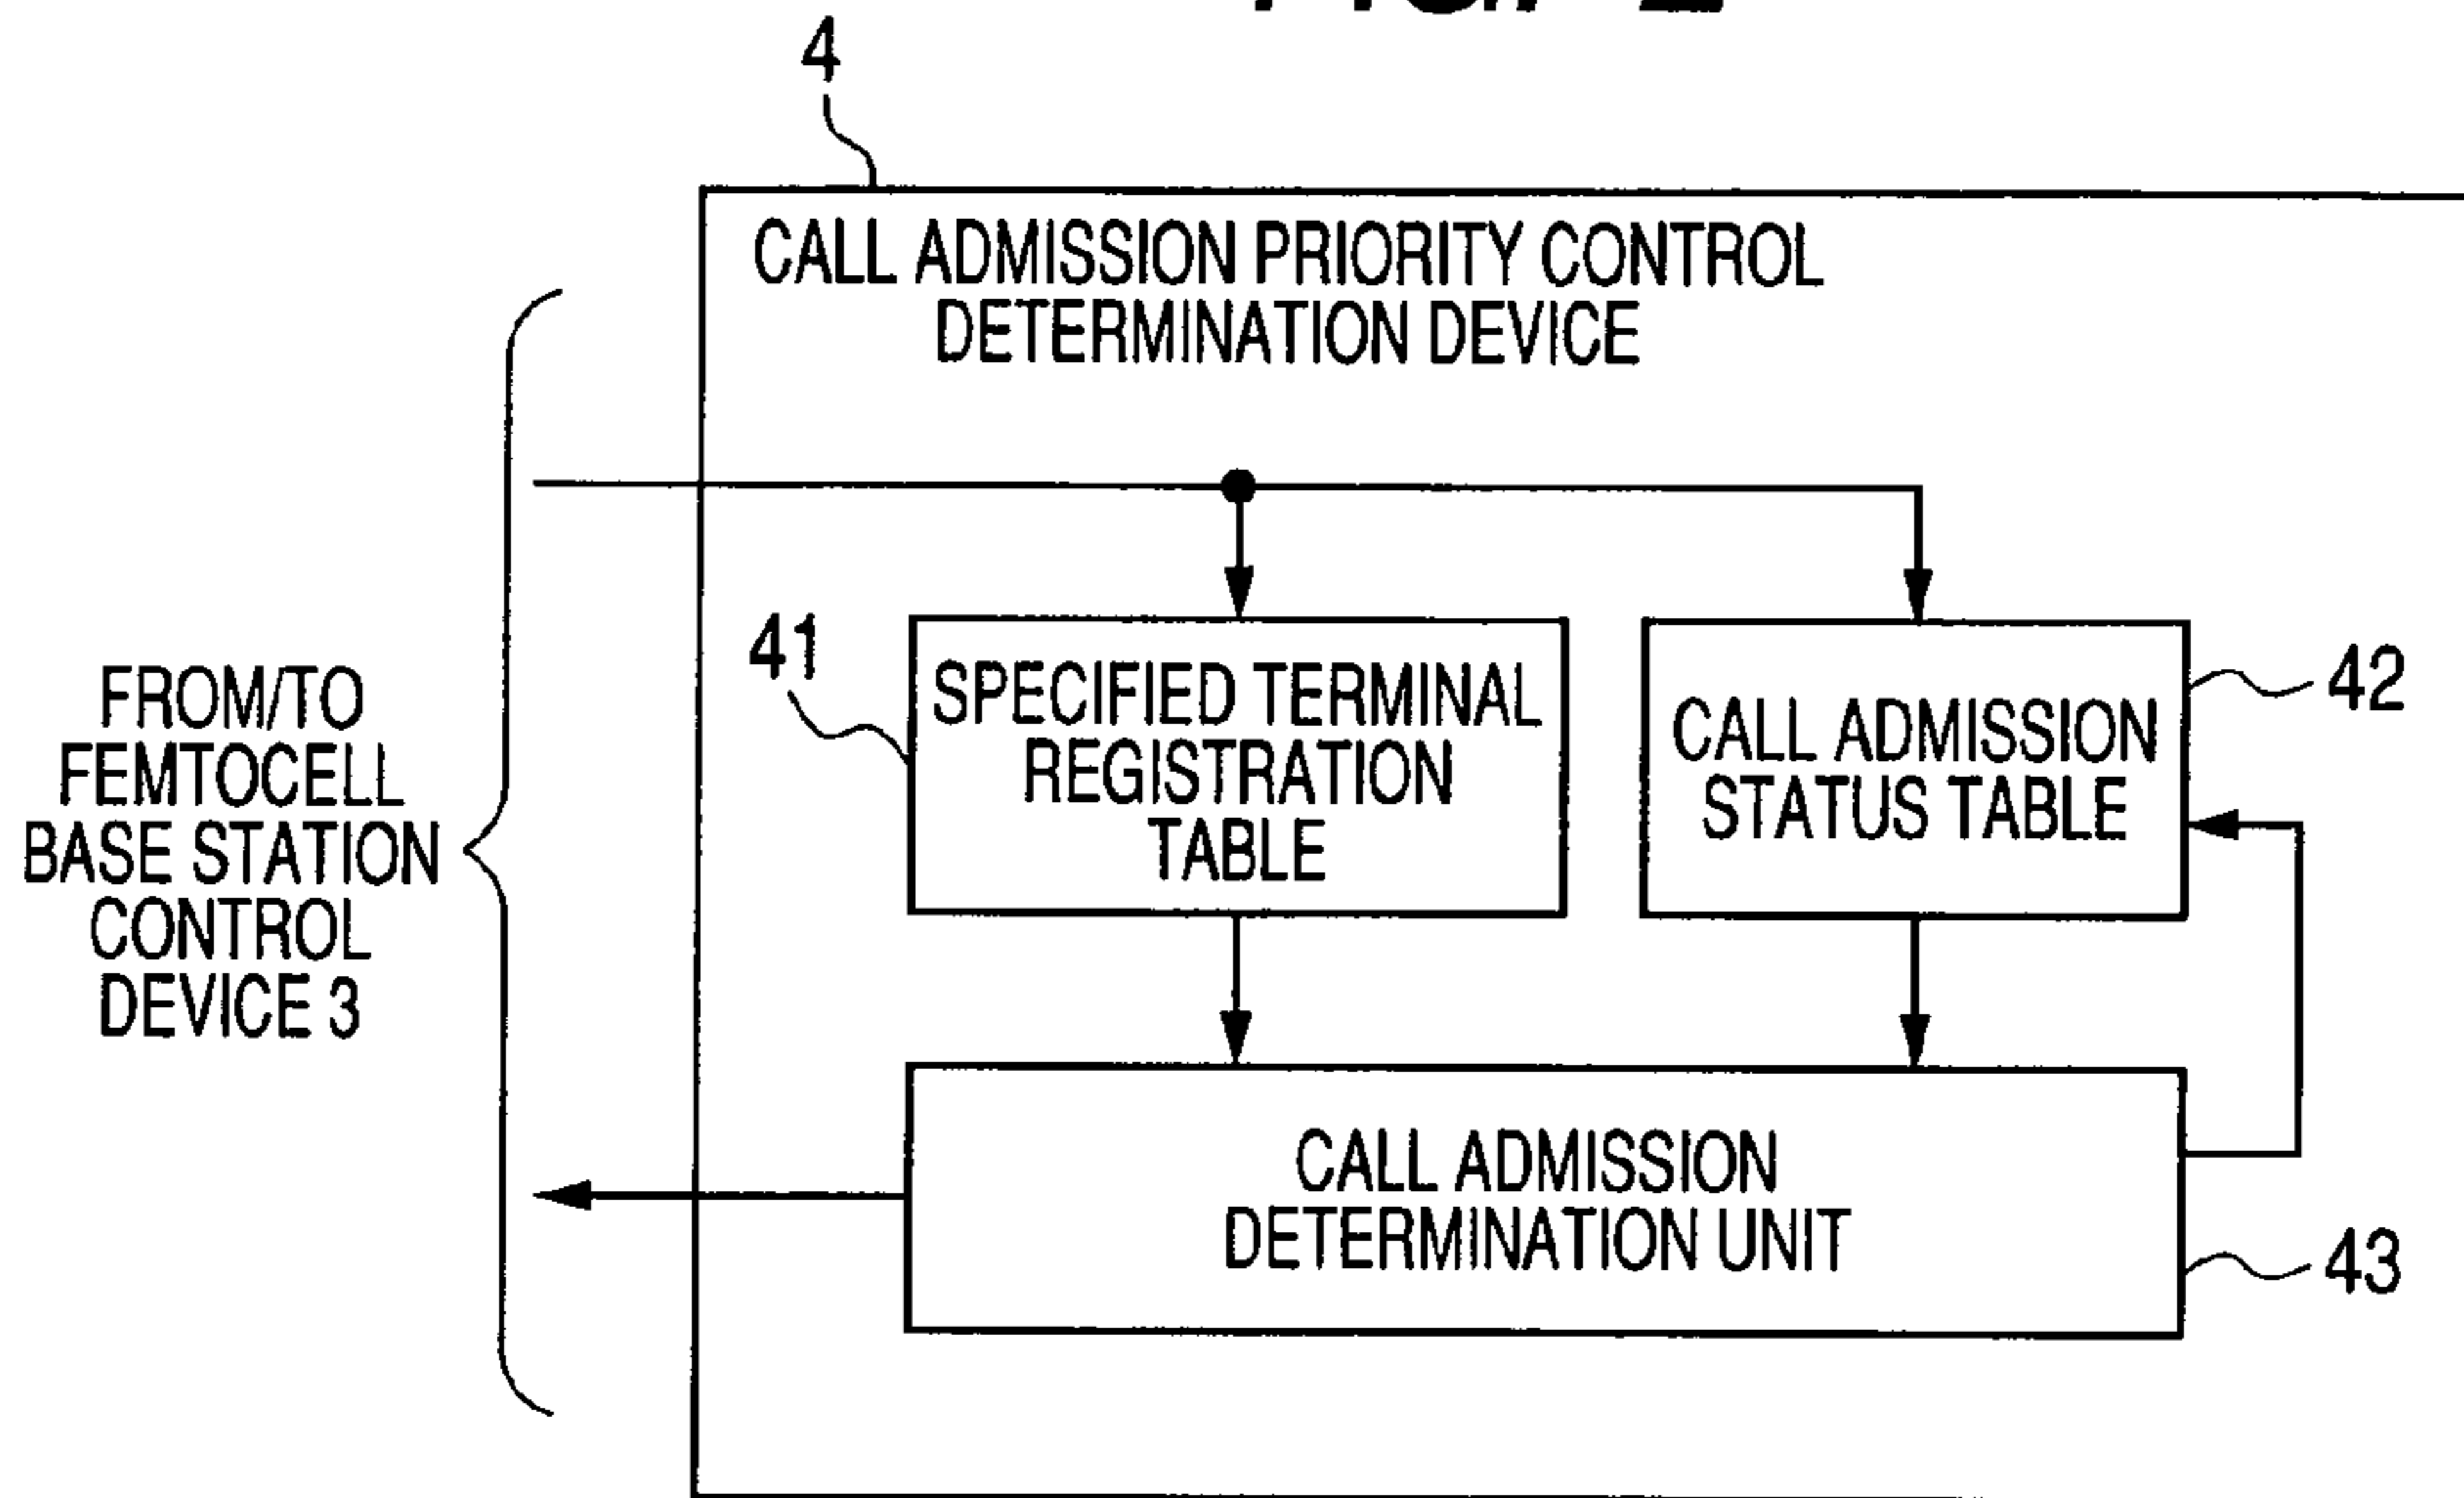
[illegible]

4

CALL ADMISSION PRIORITY CONTROL DETERMINATION DEVICE

FROM/TO FEMTOCELL BASE STATION CONTROL DEVICE 3

41

SPECIFIED TERMINAL REGISTRATION TABLE

CALL ADMISSION STATUS TABLE

42

CALL ADMISSION DETERMINATION UNIT

43